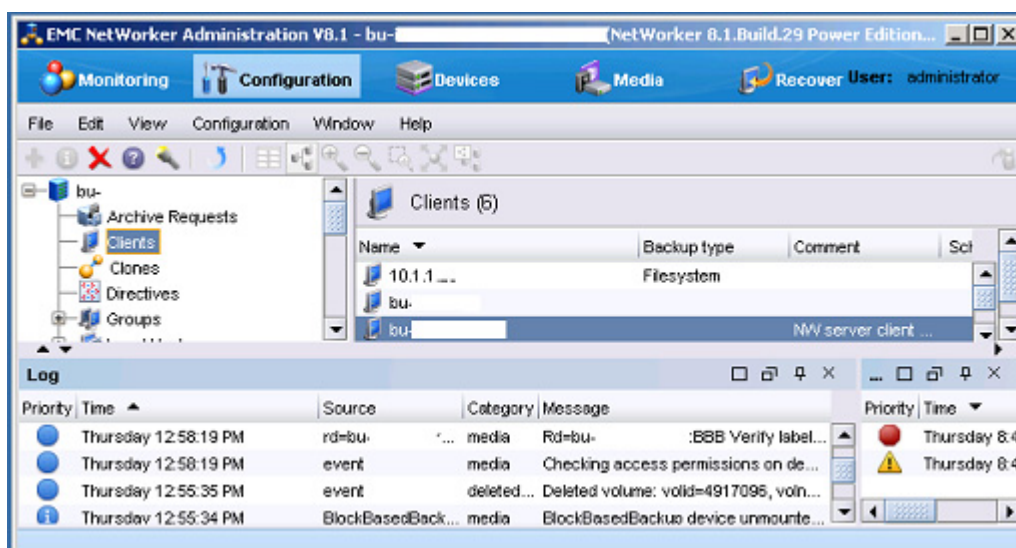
EMC NetWorker Administration V8.1 - bu- (NetWorker 8.1.Build.29 Power Edition...

Monitoring Configuration Devices Media Recover User: administrator

File Edit View Configuration Window Help

bu-
Archive Requests
Clients
Clones
Directives
Groups

Clients (6)

| Name | Backup type | Comment | Sch |
|---|---|---|---|
| 10.1.1... | Filesystem | | |
| bu- | | | |
| bu- | | NW server client ... | |

Log

| Priority | Time | Source | Category | Message |
|---|---|---|---|---|
| | Thursday 12:58:19 PM | rd=bu- '... | media | Rd=bu- :BBB Verify label... |
| | Thursday 12:58:19 PM | event | media | Checking access permissions on de... |
| | Thursday 12:55:35 PM | event | deleted... | Deleted volume: volid=4917096, voln... |
| | Thursday 12:55:34 PM | BlockBasedBack... | media | BlockBasedBackup device unmounte... |

| Priority | Time |
|---|---|
| | Thursday 8:4 |
| | Thursday 8:4 |